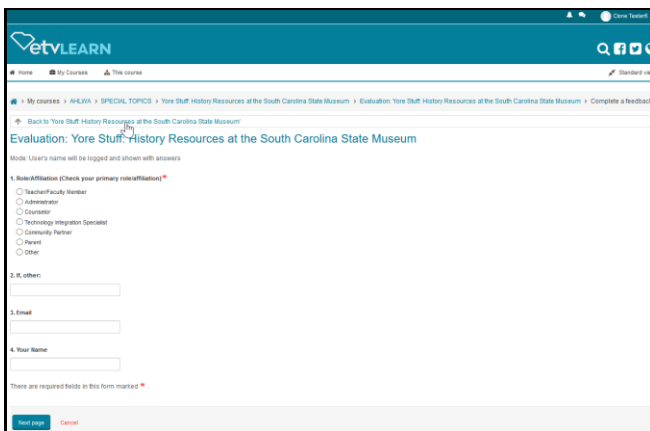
Cline Tester6

etvLEARN

Home My Courses This course

Standard vi

My courses > AHLWA > SPECIAL TOPICS > Yore Stuff: History Resources at the South Carolina State Museum > Evaluation: Yore Stuff: History Resources at the South Carolina State Museum > Complete a feedbac

Back to 'Yore Stuff: History Resources at the South Carolina State Museum'

Evaluation: Yore Stuff: History Resources at the South Carolina State Museum

Mode: User's name will be logged and shown with answers

1. Role/Affiliation (Check your primary role/affiliation) *

Teacher/Faculty Member
Administrator
Counselor
Technology Integration Specialist
Community Partner
Parent
Other

2. If, other:

3. Email

4. Your Name

There are required fields in this form marked *

Next page Cancel